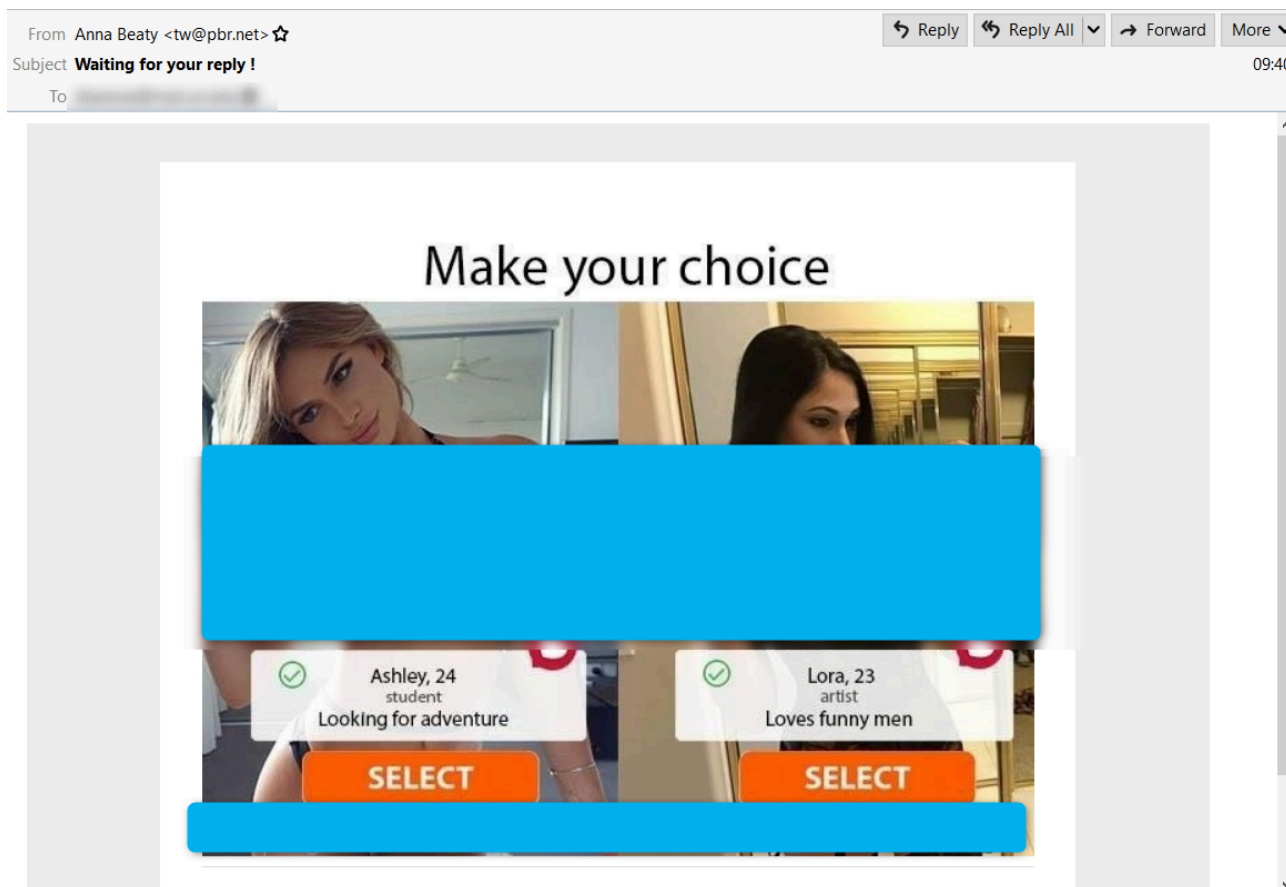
From Anna Beaty <tw@pbr.net> ☆
Subject **Waiting for your reply !**
To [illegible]

Reply | Reply All | Forward | More

09:40

Make your choice

Ashley, 24
student
Looking for adventure

SELECT

Lora, 23
artist
Loves funny men

SELECT